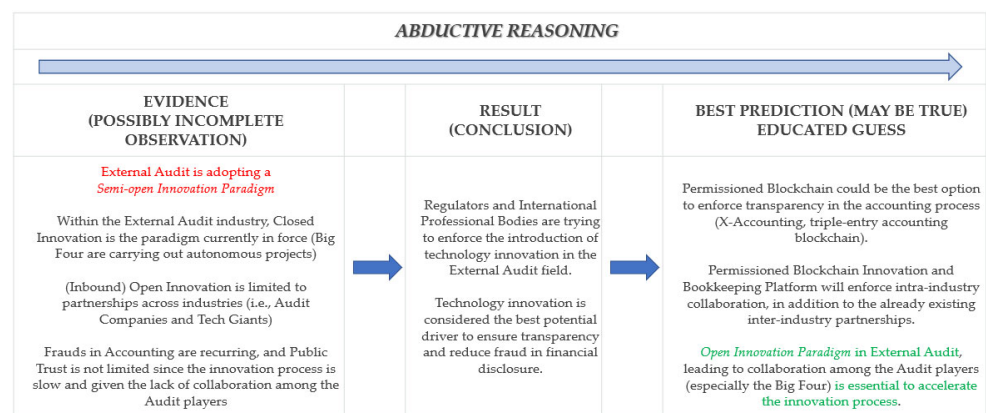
ABDUCTIVE REASONING

| EVIDENCE (POSSIBLY INCOMPLETE OBSERVATION) | | RESULT (CONCLUSION) | | BEST PREDICTION (MAY BE TRUE) EDUCATED GUESS |
|---|---|---|---|---|
| External Audit is adopting a *Semi-open Innovation Paradigm*<br><br>Within the External Audit industry, Closed Innovation is the paradigm currently in force (Big Four are carrying out autonomous projects)<br><br>(Inbound) Open Innovation is limited to partnerships across industries (i.e., Audit Companies and Tech Giants)<br><br>Frauds in Accounting are recurring, and Public Trust is not limited since the innovation process is slow and given the lack of collaboration among the Audit players | | Regulators and International Professional Bodies are trying to enforce the introduction of technology innovation in the External Audit field.<br><br>Technology innovation is considered the best potential driver to ensure transparency and reduce fraud in financial disclosure. | | Permissioned Blockchain could be the best option to enforce transparency in the accounting process (X-Accounting, triple-entry accounting blockchain).<br><br>Permissioned Blockchain Innovation and Bookkeeping Platform will enforce intra-industry collaboration, in addition to the already existing inter-industry partnerships.<br><br>*Open Innovation Paradigm* in External Audit, leading to collaboration among the Audit players (especially the Big Four) is essential to accelerate the innovation process. |